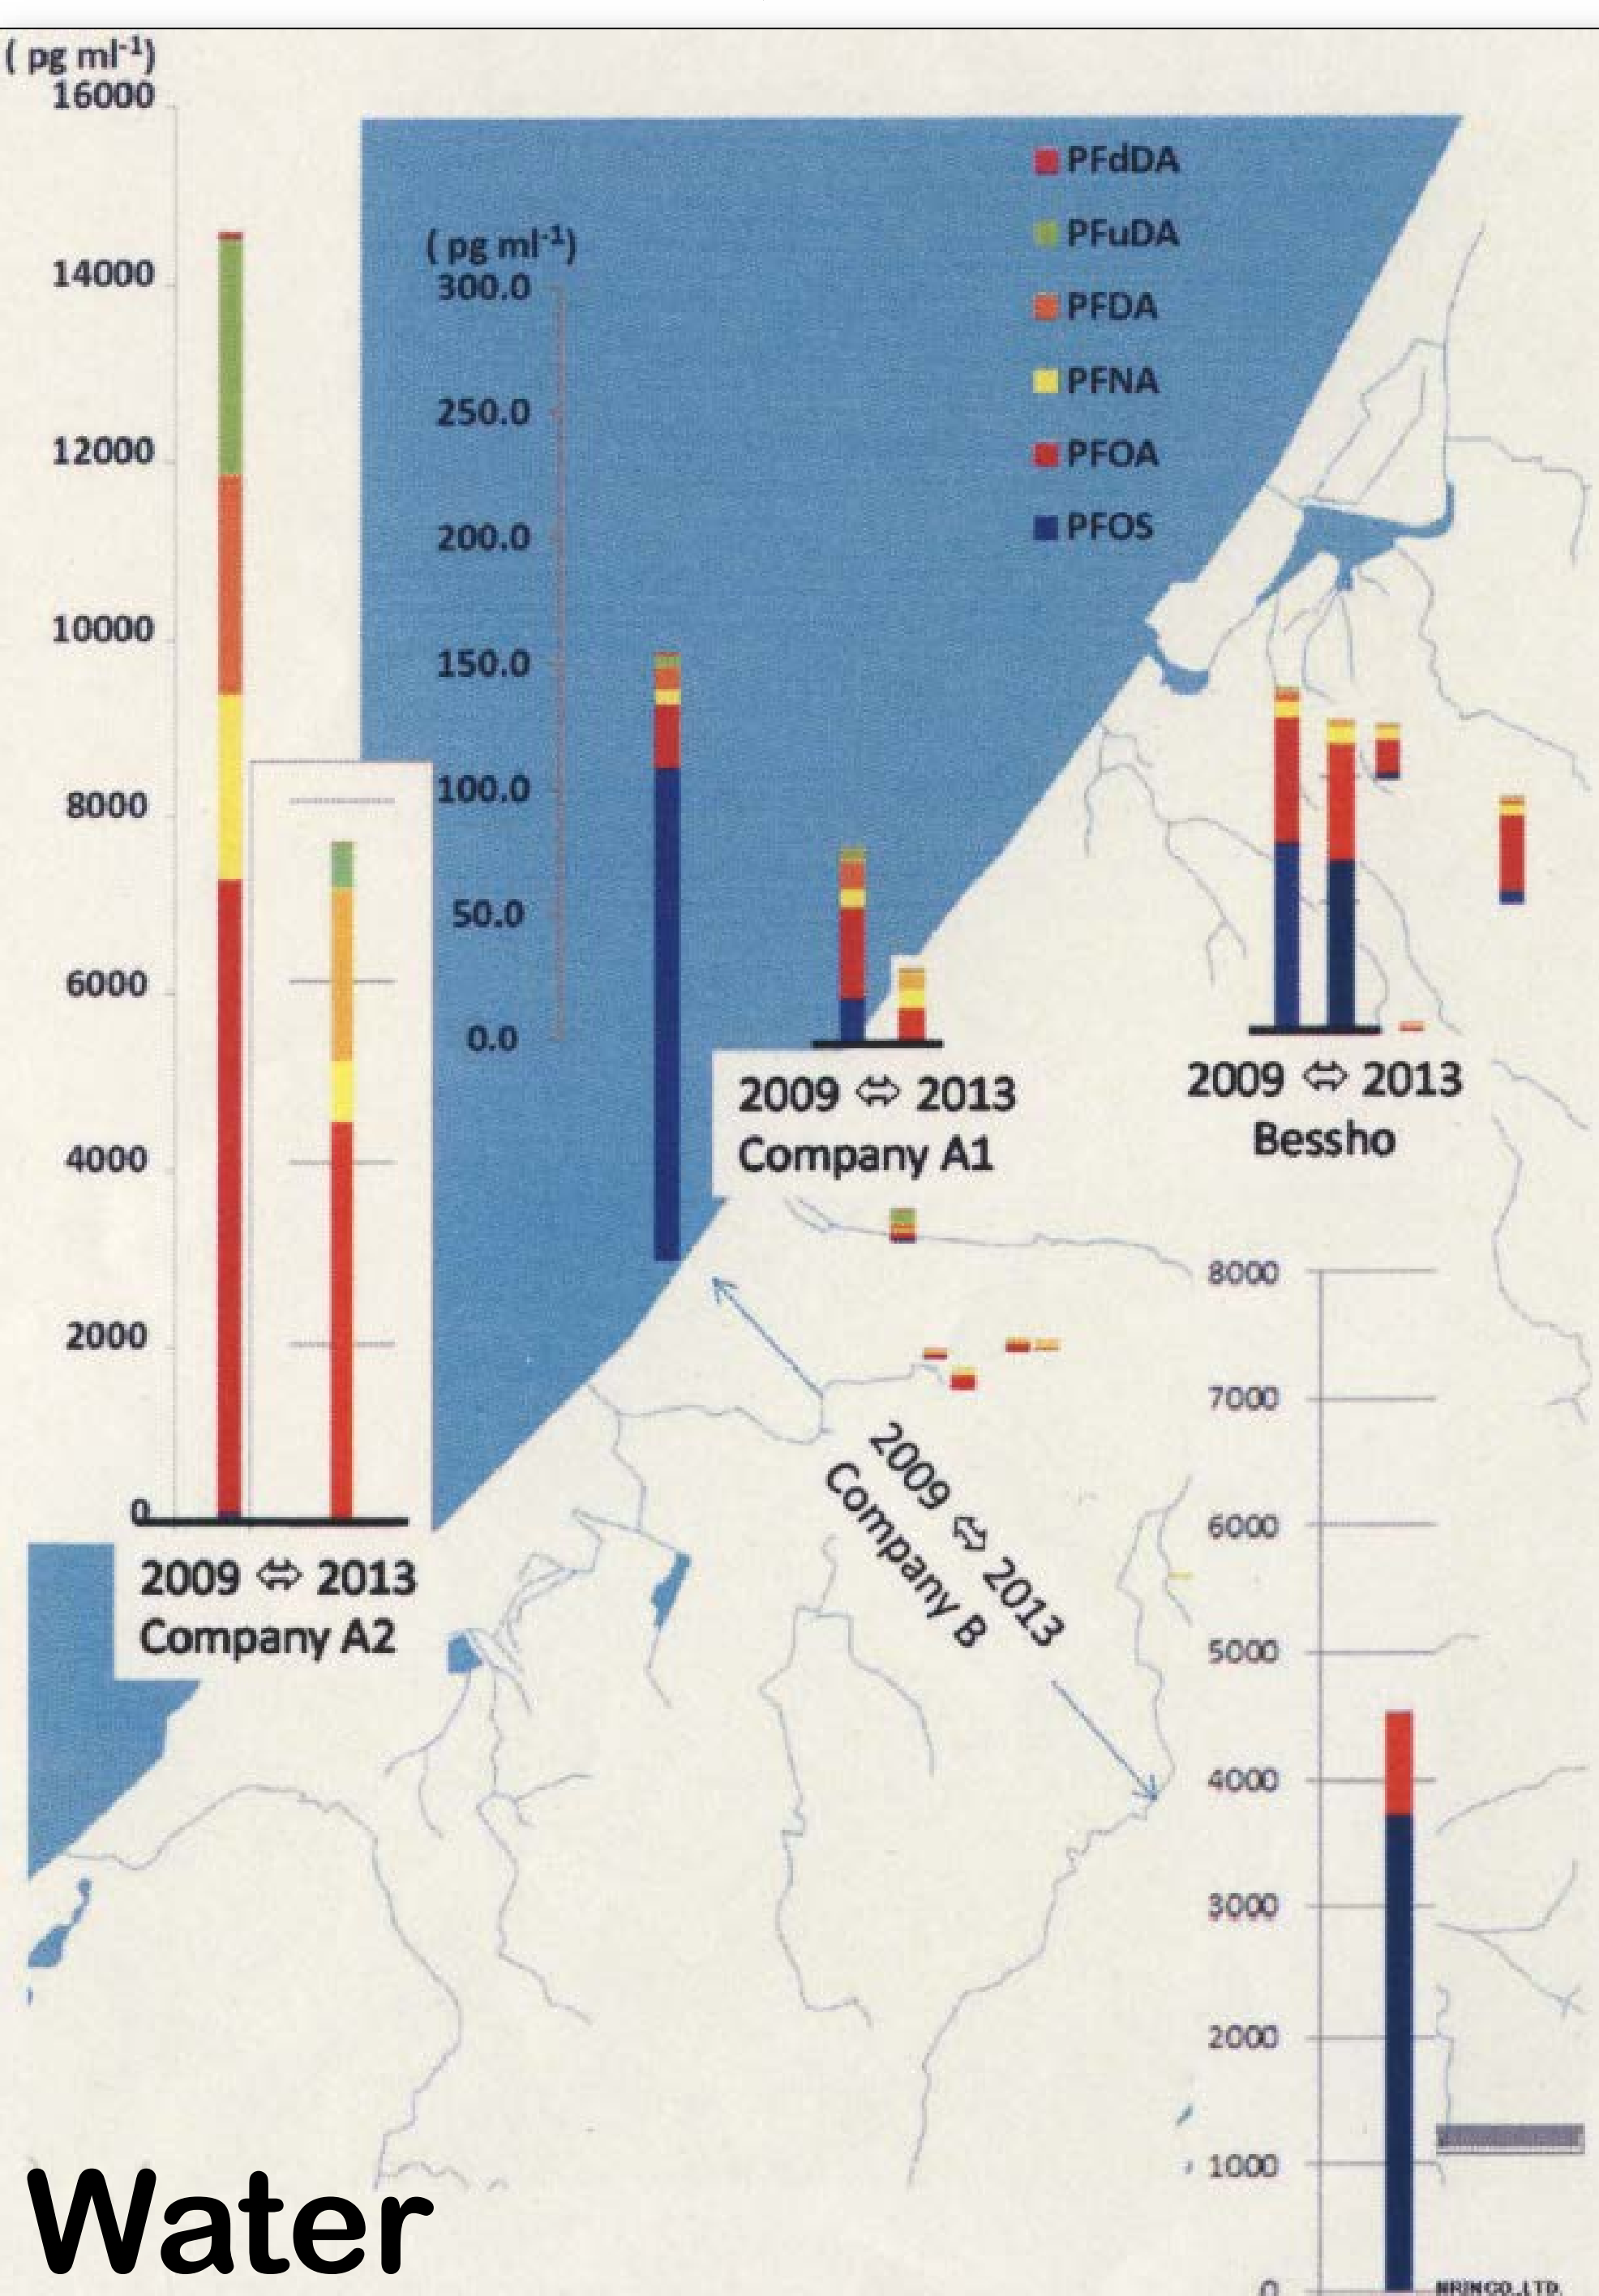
( pg ml$^{-1}$)
16000
14000
12000
10000
8000
6000
4000
2000
0

PFdDA
PFuDA
PFDA
PFNA
PFOA
PFOS

( pg ml$^{-1}$)
300.0
250.0
200.0
150.0
100.0
50.0
0.0

2009 ⇔ 2013
Company A1

2009 ⇔ 2013
Bessho

2009 ⇔ 2013
Company A2

2009 ⇔ 2013
Company B

8000
7000
6000
5000
4000
3000
2000
1000
0

Water

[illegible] CO.,LTD.